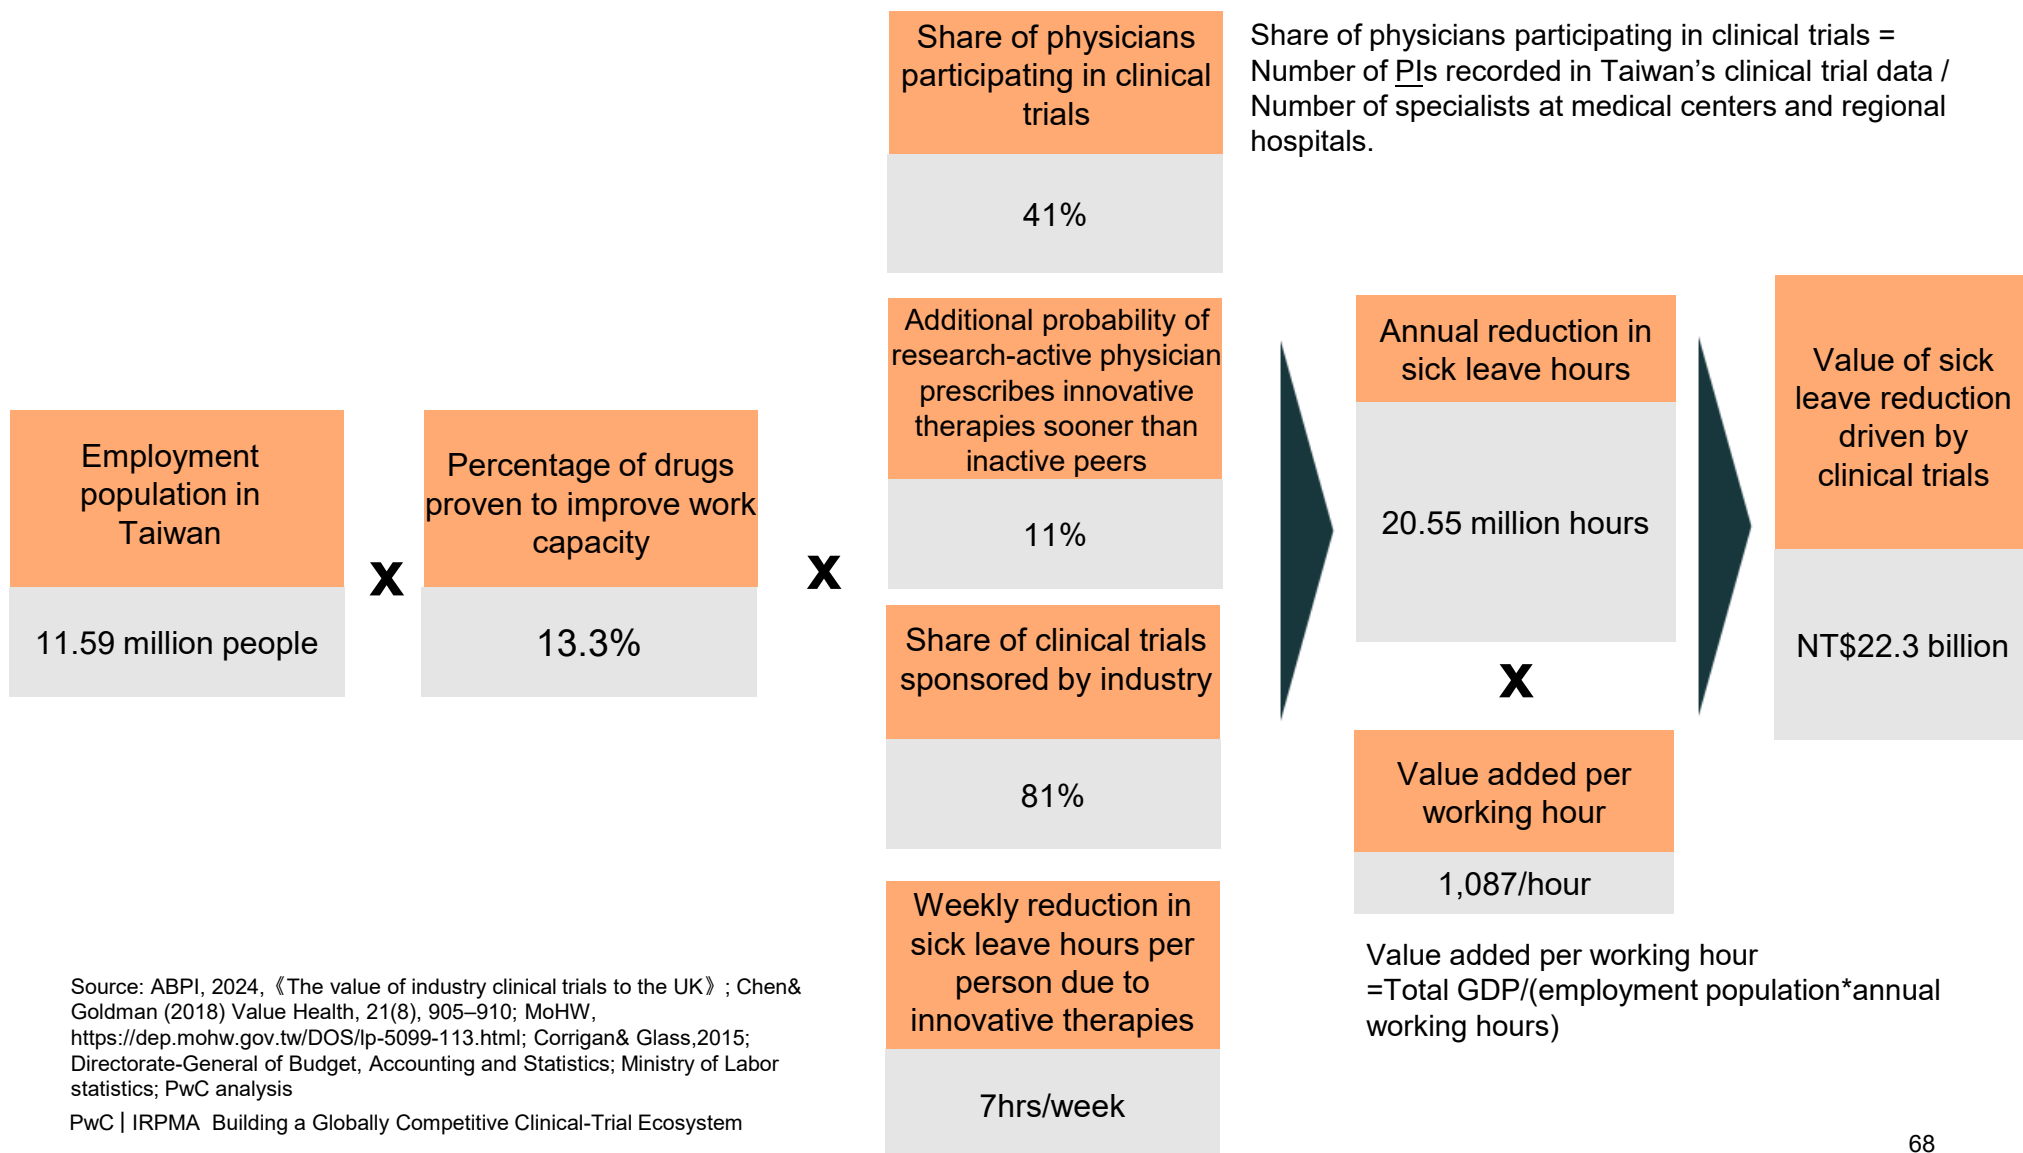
Share of physicians participating in clinical trials

41%

Share of physicians participating in clinical trials = Number of PIs recorded in Taiwan's clinical trial data / Number of specialists at medical centers and regional hospitals.

Employment population in Taiwan

11.59 million people

x

Percentage of drugs proven to improve work capacity

13.3%

x

Additional probability of research-active physician prescribes innovative therapies sooner than inactive peers

11%

Share of clinical trials sponsored by industry

81%

Weekly reduction in sick leave hours per person due to innovative therapies

7hrs/week

Annual reduction in sick leave hours

20.55 million hours

x

Value added per working hour

1,087/hour

Value added per working hour =Total GDP/(employment population*annual working hours)

Value of sick leave reduction driven by clinical trials

NT$22.3 billion

Source: ABPI, 2024,《The value of industry clinical trials to the UK》; Chen& Goldman (2018) Value Health, 21(8), 905–910; MoHW, https://dep.mohw.gov.tw/DOS/lp-5099-113.html; Corrigan& Glass,2015; Directorate-General of Budget, Accounting and Statistics; Ministry of Labor statistics; PwC analysis

PwC | IRPMA Building a Globally Competitive Clinical-Trial Ecosystem

68